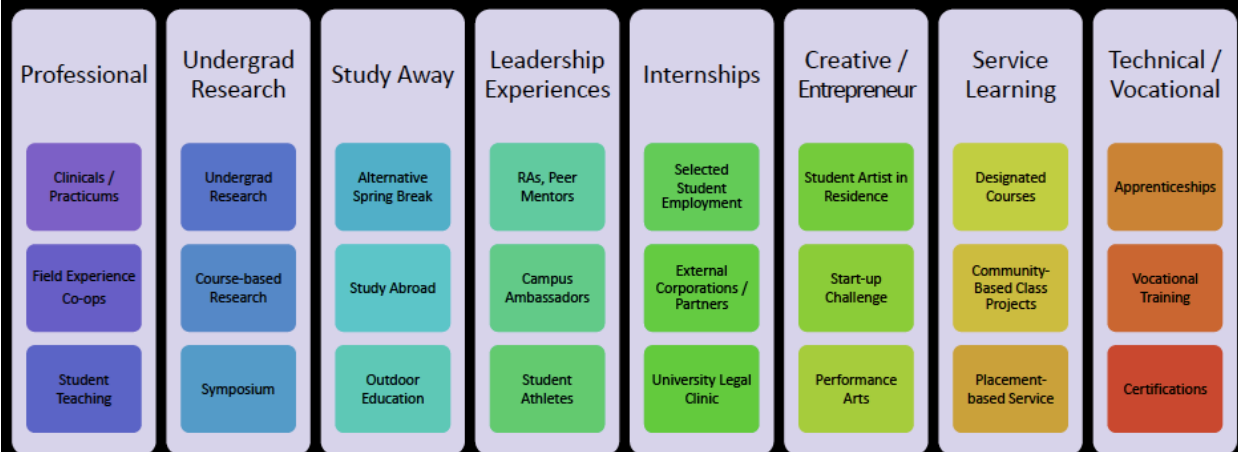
Professional

Clinicals / Practicums

Field Experience Co-ops

Student Teaching

Undergrad Research

Undergrad Research

Course-based Research

Symposium

Study Away

Alternative Spring Break

Study Abroad

Outdoor Education

Leadership Experiences

RAs, Peer Mentors

Campus Ambassadors

Student Athletes

Internships

Selected Student Employment

External Corporations / Partners

University Legal Clinic

Creative / Entrepreneur

Student Artist in Residence

Start-up Challenge

Performance Arts

Service Learning

Designated Courses

Community-Based Class Projects

Placement-based Service

Technical / Vocational

Apprenticeships

Vocational Training

Certifications